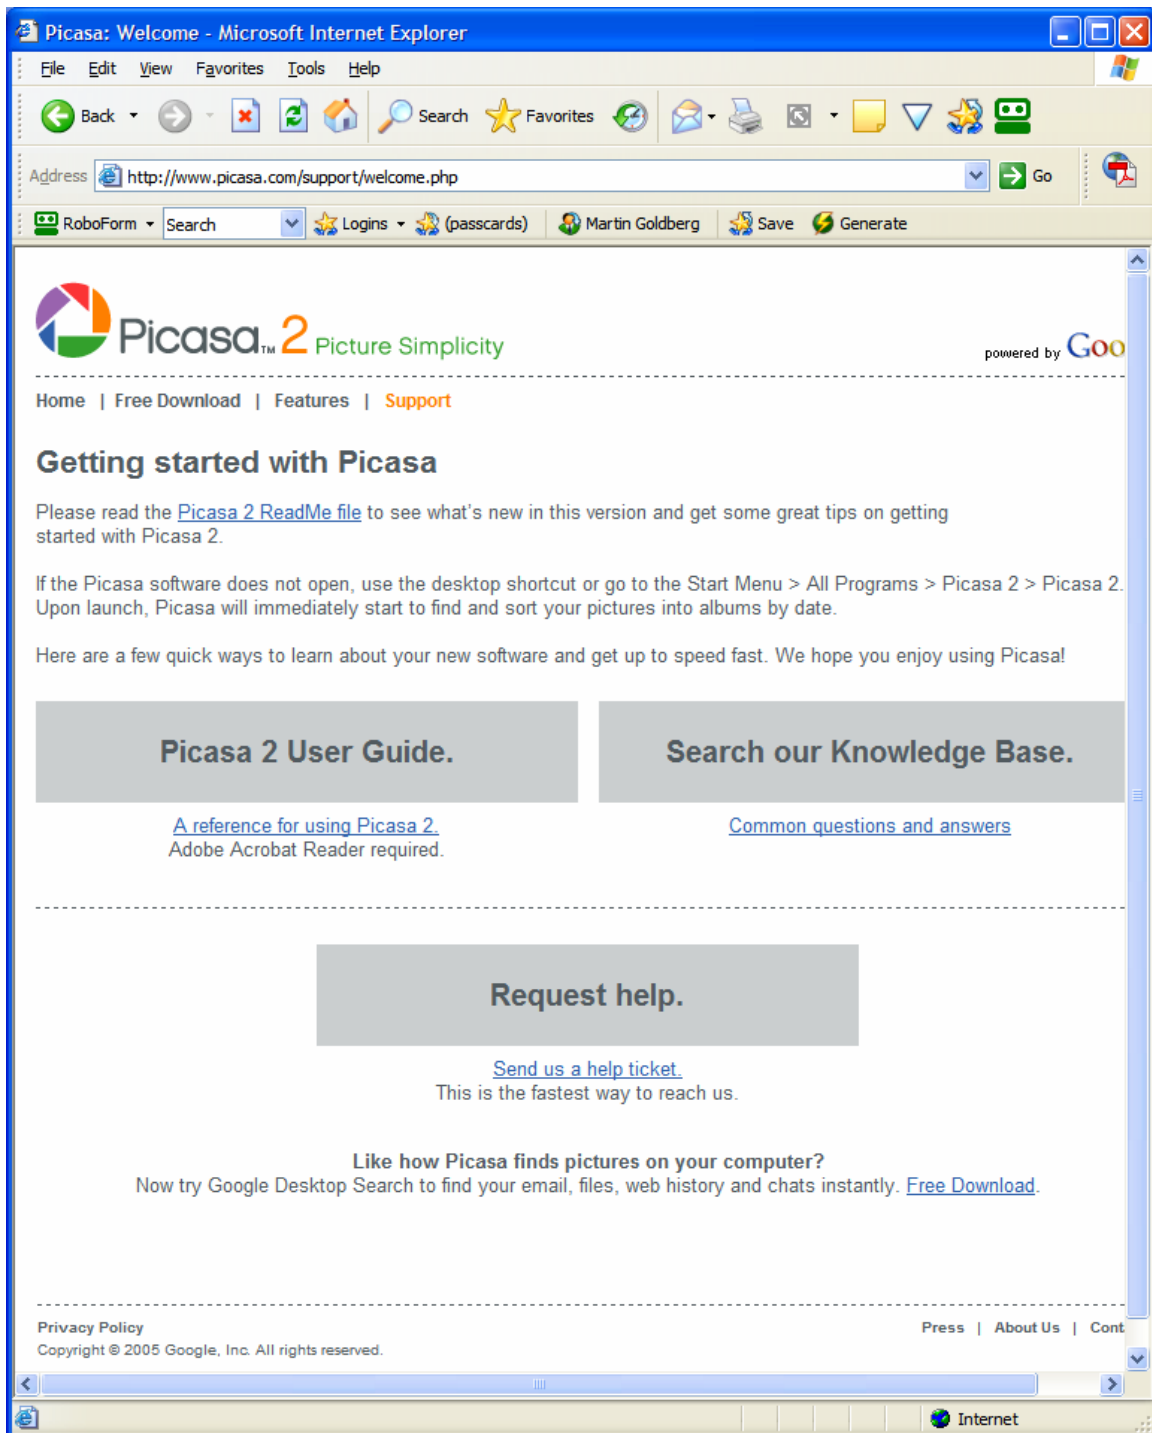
Picasa: Welcome - Microsoft Internet Explorer

File Edit View Favorites Tools Help

Back Search Favorites

Address http://www.picasa.com/support/welcome.php Go

RoboForm Search Logins (passcards) Martin Goldberg Save Generate

Picasa™ 2 Picture Simplicity

powered by Goo

Home | Free Download | Features | Support

Getting started with Picasa

Please read the Picasa 2 ReadMe file to see what's new in this version and get some great tips on getting started with Picasa 2.

If the Picasa software does not open, use the desktop shortcut or go to the Start Menu > All Programs > Picasa 2 > Picasa 2. Upon launch, Picasa will immediately start to find and sort your pictures into albums by date.

Here are a few quick ways to learn about your new software and get up to speed fast. We hope you enjoy using Picasa!

Picasa 2 User Guide.

A reference for using Picasa 2.
Adobe Acrobat Reader required.

Search our Knowledge Base.

Common questions and answers

Request help.

Send us a help ticket.
This is the fastest way to reach us.

Like how Picasa finds pictures on your computer?
Now try Google Desktop Search to find your email, files, web history and chats instantly. Free Download.

Privacy Policy
Copyright © 2005 Google, Inc. All rights reserved.

Press | About Us | Cont

Internet